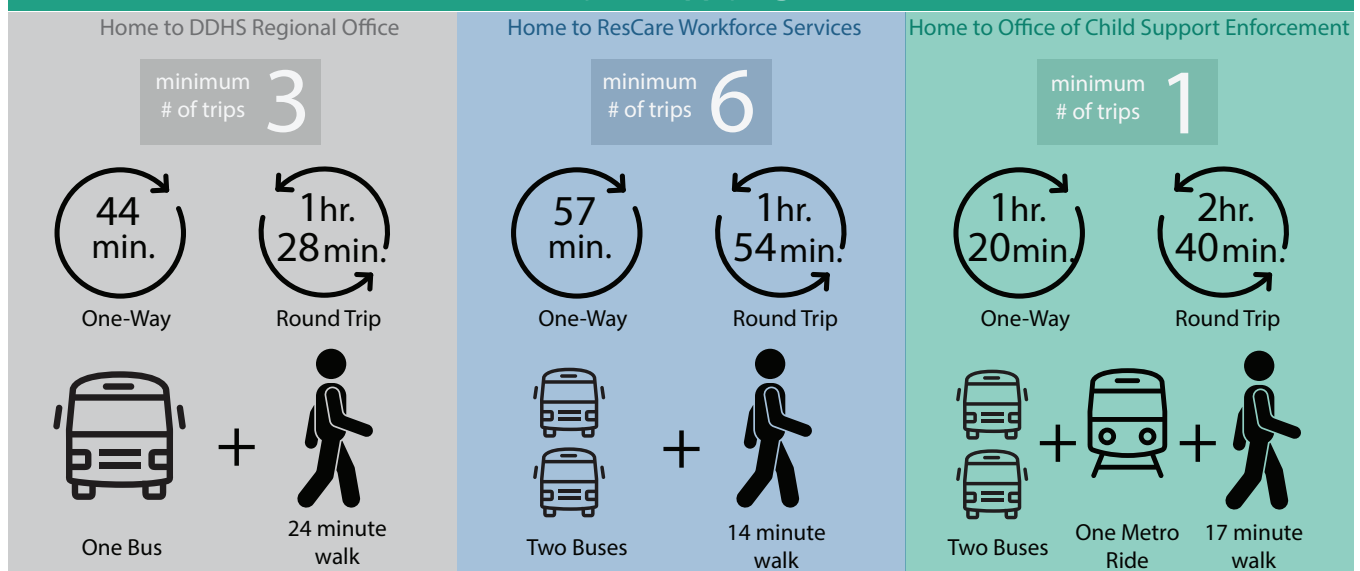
Home to DDHS Regional Office

minimum # of trips 3

44 min.

One-Way

1hr. 28min.

Round Trip

+

One Bus

24 minute walk

Home to ResCare Workforce Services

minimum # of trips 6

57 min.

One-Way

1hr. 54min.

Round Trip

+

Two Buses

14 minute walk

Home to Office of Child Support Enforcement

minimum # of trips 1

1hr. 20min.

One-Way

2hr. 40min.

Round Trip

+ +

Two Buses

One Metro Ride

17 minute walk